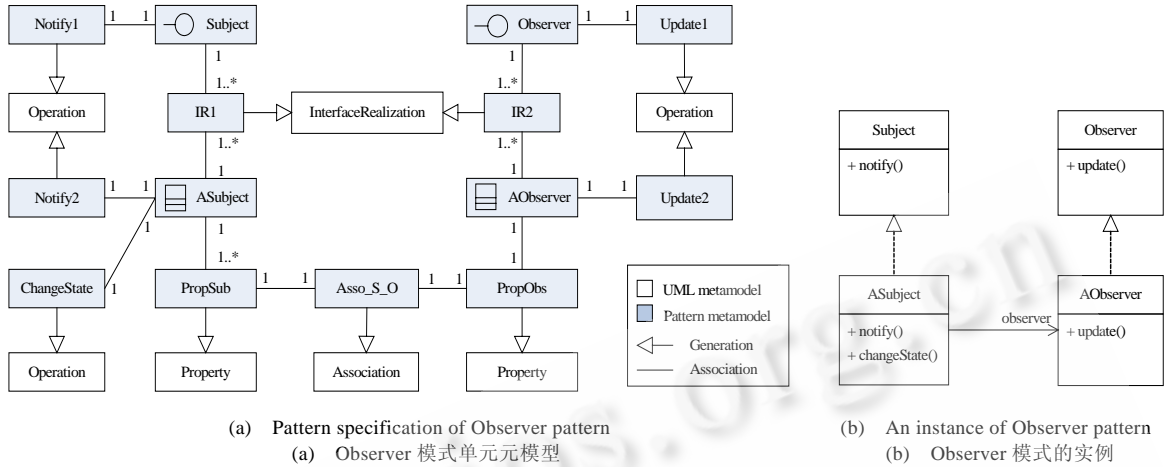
Notify1 1 1 Subject

Observer 1 1 Update1

1

1..*

1

1..*

Operation

IR1

InterfaceRealization

IR2

Operation

1..*

1

1..*

1

Notify2 1 1 ASubject

AObserver 1 1 Update2

1

1

1..*

1

ChangeState 1

PropSub 1 1 Asso_S_O 1 1 PropObs

Operation

Property

Association

Property

UML metamodel

Pattern metamodel

Generation

Association

Subject

+ notify()

Observer

+ update()

ASubject

+ notify()

+ changeState()

observer

AObserver

+ update()

(a) Pattern specification of Observer pattern

(a) Observer 模式单元元模型

(b) An instance of Observer pattern

(b) Observer 模式的实例